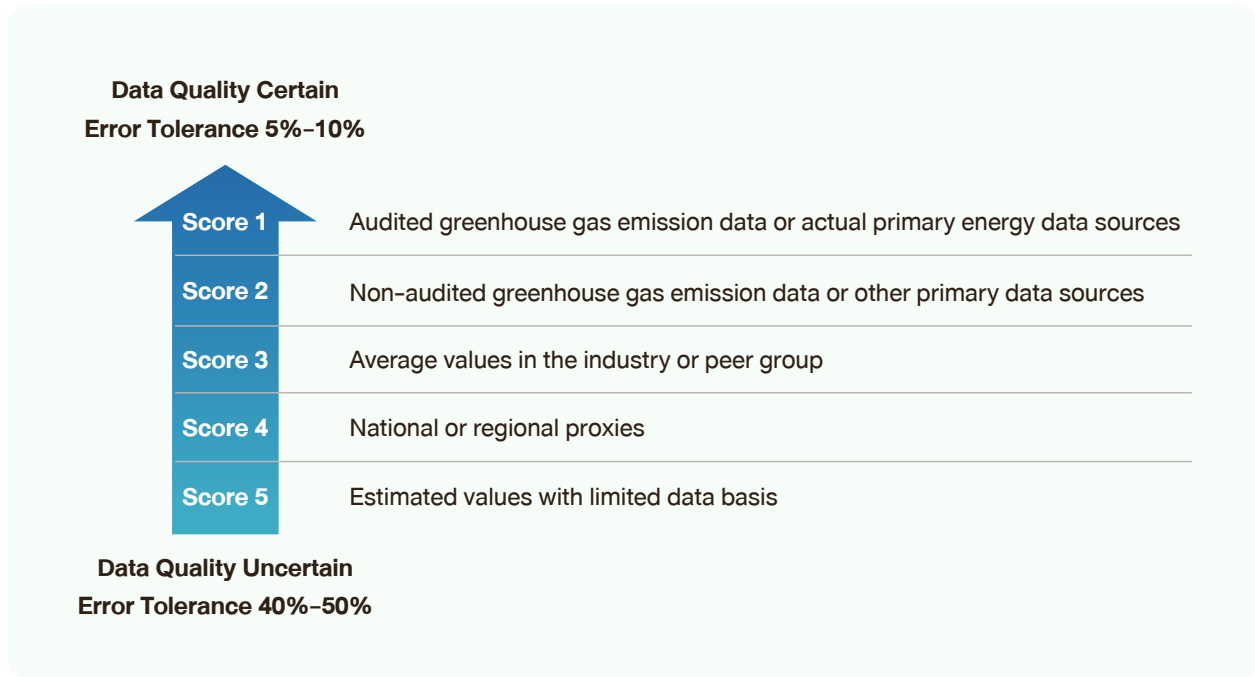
Data Quality Certain
Error Tolerance 5%–10%

| | |
|---|---|
| Score 1 | Audited greenhouse gas emission data or actual primary energy data sources |
| Score 2 | Non-audited greenhouse gas emission data or other primary data sources |
| Score 3 | Average values in the industry or peer group |
| Score 4 | National or regional proxies |
| Score 5 | Estimated values with limited data basis |

Data Quality Uncertain
Error Tolerance 40%–50%